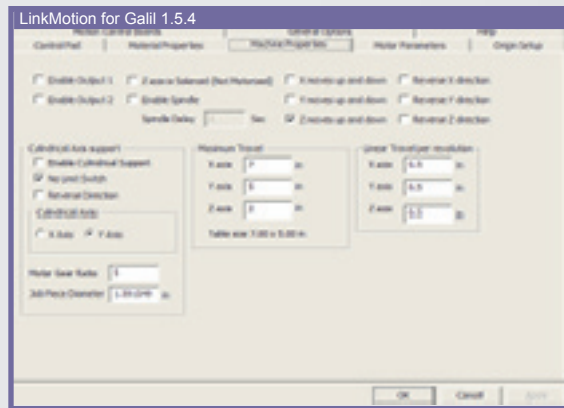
LinkMotion for Galil 1.5.4

Motion Control Boards | General Options | Help
Control Pad | Material Properties | Machine Properties | Motor Parameters | Origin Setup

Enable Output 1
Z axis is Solenoid (Not Motorized)
X moves up and down
Reverse X direction
Enable Output 2
Enable Spindle
Y moves up and down
Reverse Y direction
Spindle Delay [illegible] Sec
Z moves up and down
Reverse Z direction

Cylindrical Axis support
Enable Cylindrical Support
No Limit Switch
Reverse Direction
Cylindrical Axis
X Axis
Y Axis
Motor Gear Ratio 1
Job Piece Diameter 1.00 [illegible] in

Maximum Travel
X axis 7 in
Y axis 5 in
Z axis 0 in
Table size 7.00 x 5.00 in

Linear Travel per revolution
X axis 6.5 in
Y axis 6.5 in
Z axis 0.2 in

OK
Cancel
Apply